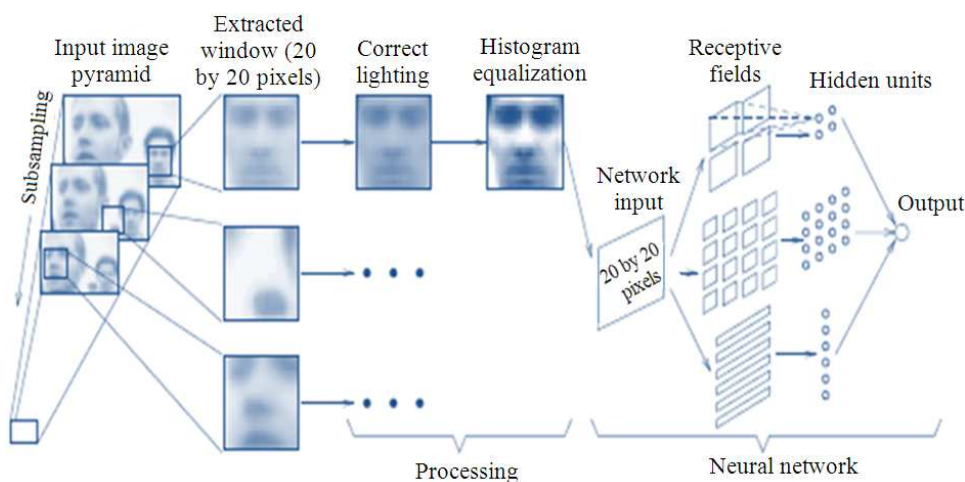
Input image pyramid

Subsampling

Extracted window (20 by 20 pixels)

Correct lighting

Histogram equalization

Receptive fields

Hidden units

Network input

20 by 20 pixels

Output

Processing

Neural network